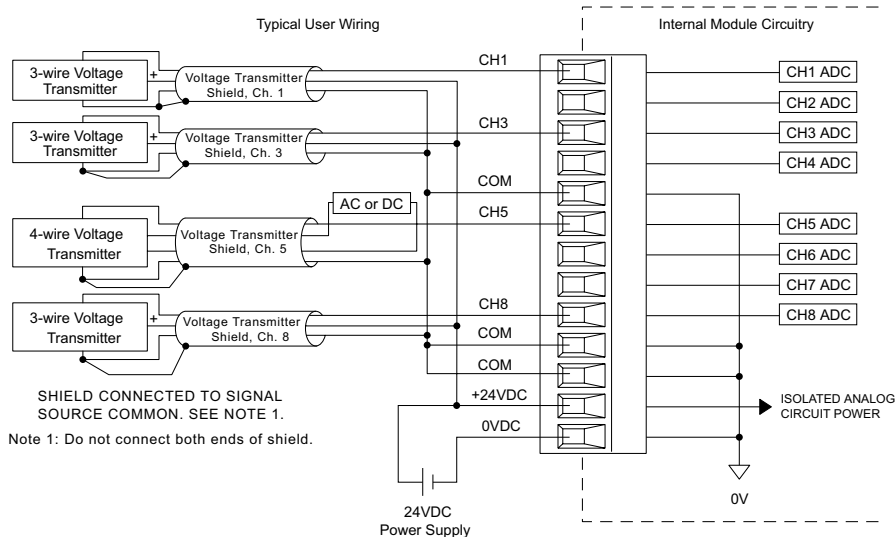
Typical User Wiring

Internal Module Circuitry

3-wire Voltage Transmitter

+

Voltage Transmitter Shield, Ch. 1

CH1

CH1 ADC

CH2 ADC

3-wire Voltage Transmitter

+

Voltage Transmitter Shield, Ch. 3

CH3

CH3 ADC

CH4 ADC

COM

AC or DC

CH5

4-wire Voltage Transmitter

Voltage Transmitter Shield, Ch. 5

CH5 ADC

CH6 ADC

CH7 ADC

3-wire Voltage Transmitter

+

Voltage Transmitter Shield, Ch. 8

CH8

CH8 ADC

COM

COM

SHIELD CONNECTED TO SIGNAL SOURCE COMMON. SEE NOTE 1.

+24VDC

ISOLATED ANALOG CIRCUIT POWER

Note 1: Do not connect both ends of shield.

0VDC

0V

24VDC Power Supply